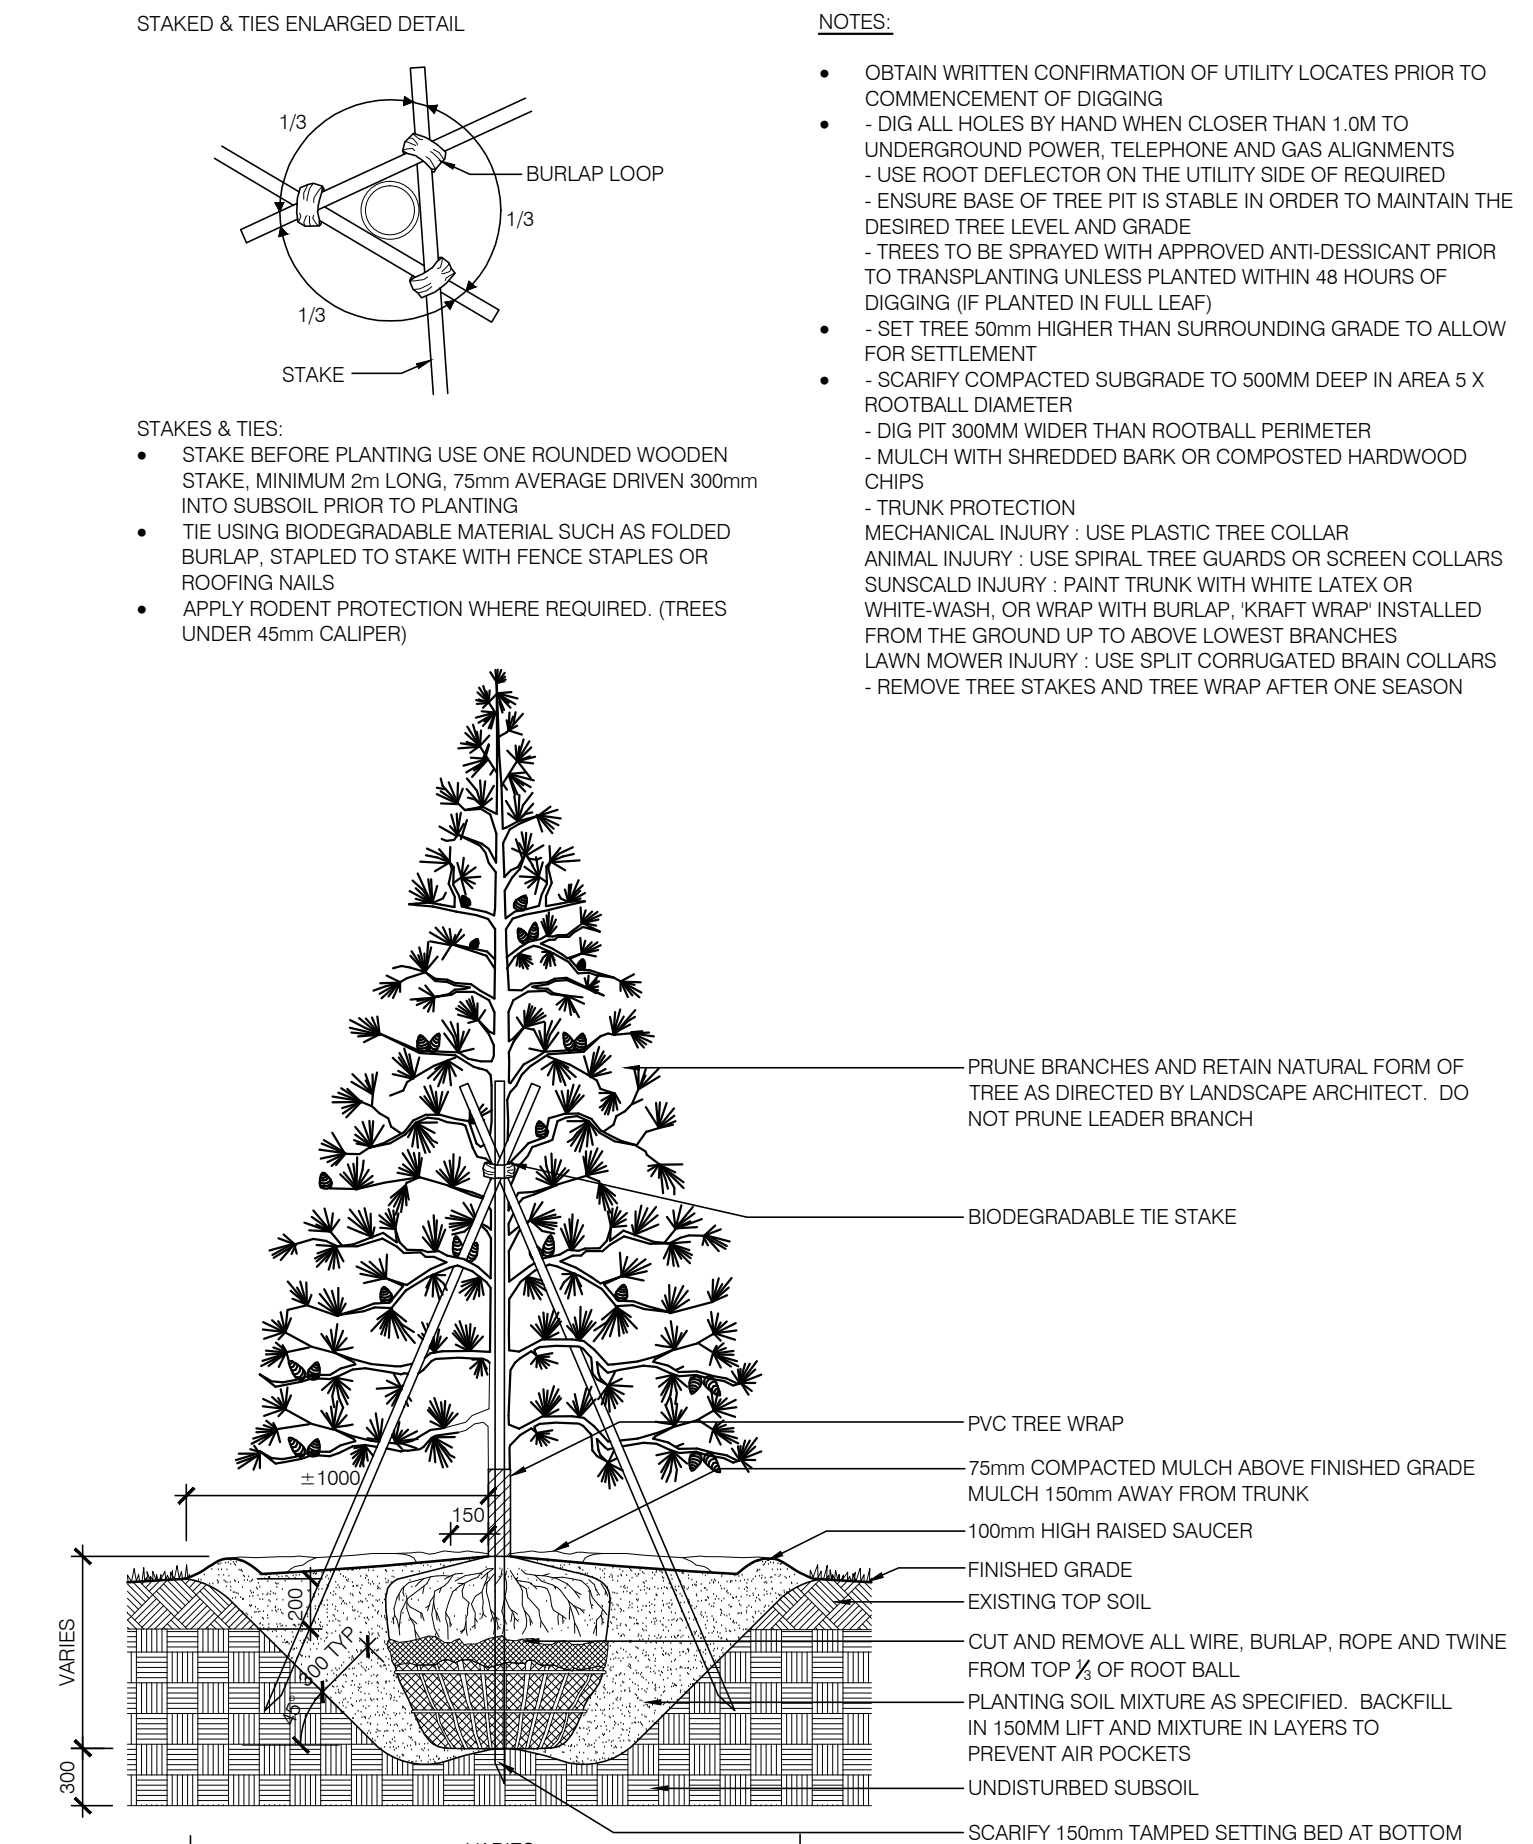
STAKED & TIES ENLARGED DETAIL

1/3

BURLAP LOOP

1/3

1/3

STAKE

STAKES & TIES:

- STAKE BEFORE PLANTING USE ONE ROUNDED WOODEN STAKE, MINIMUM 2m LONG, 75mm AVERAGE DRIVEN 300mm INTO SUBSOIL PRIOR TO PLANTING
- TIE USING BIODEGRADABLE MATERIAL SUCH AS FOLDED BURLAP, STAPLED TO STAKE WITH FENCE STAPLES OR ROOFING NAILS
- APPLY RODENT PROTECTION WHERE REQUIRED. (TREES UNDER 45mm CALIPER)

NOTES:

- OBTAIN WRITTEN CONFIRMATION OF UTILITY LOCATES PRIOR TO COMMENCEMENT OF DIGGING
- - DIG ALL HOLES BY HAND WHEN CLOSER THAN 1.0M TO UNDERGROUND POWER, TELEPHONE AND GAS ALIGNMENTS
- USE ROOT DEFLECTOR ON THE UTILITY SIDE OF REQUIRED
- ENSURE BASE OF TREE PIT IS STABLE IN ORDER TO MAINTAIN THE DESIRED TREE LEVEL AND GRADE
- TREES TO BE SPRAYED WITH APPROVED ANTI-DESSICANT PRIOR TO TRANSPLANTING UNLESS PLANTED WITHIN 48 HOURS OF DIGGING (IF PLANTED IN FULL LEAF)
- - SET TREE 50mm HIGHER THAN SURROUNDING GRADE TO ALLOW FOR SETTLEMENT
- - SCARIFY COMPACTED SUBGRADE TO 500MM DEEP IN AREA 5 X ROOTBALL DIAMETER
- DIG PIT 300MM WIDER THAN ROOTBALL PERIMETER
- MULCH WITH SHREDDED BARK OR COMPOSTED HARDWOOD CHIPS
- TRUNK PROTECTION
MECHANICAL INJURY : USE PLASTIC TREE COLLAR
ANIMAL INJURY : USE SPIRAL TREE GUARDS OR SCREEN COLLARS
SUNSCALD INJURY : PAINT TRUNK WITH WHITE LATEX OR WHITE-WASH, OR WRAP WITH BURLAP, 'KRAFT WRAP' INSTALLED FROM THE GROUND UP TO ABOVE LOWEST BRANCHES
LAWN MOWER INJURY : USE SPLIT CORRUGATED BRAIN COLLARS
- REMOVE TREE STAKES AND TREE WRAP AFTER ONE SEASON

PRUNE BRANCHES AND RETAIN NATURAL FORM OF TREE AS DIRECTED BY LANDSCAPE ARCHITECT. DO NOT PRUNE LEADER BRANCH

BIODEGRADABLE TIE STAKE

PVC TREE WRAP

75mm COMPACTED MULCH ABOVE FINISHED GRADE MULCH 150mm AWAY FROM TRUNK

±1000

150

100mm HIGH RAISED SAUCER

FINISHED GRADE

EXISTING TOP SOIL

200

VARIES

300 TYP

45°

CUT AND REMOVE ALL WIRE, BURLAP, ROPE AND TWINE FROM TOP ⅓ OF ROOT BALL

PLANTING SOIL MIXTURE AS SPECIFIED. BACKFILL IN 150MM LIFT AND MIXTURE IN LAYERS TO PREVENT AIR POCKETS

300

UNDISTURBED SUBSOIL

SCARIFY 150mm TAMPED SETTING BED AT BOTTOM

VARIES